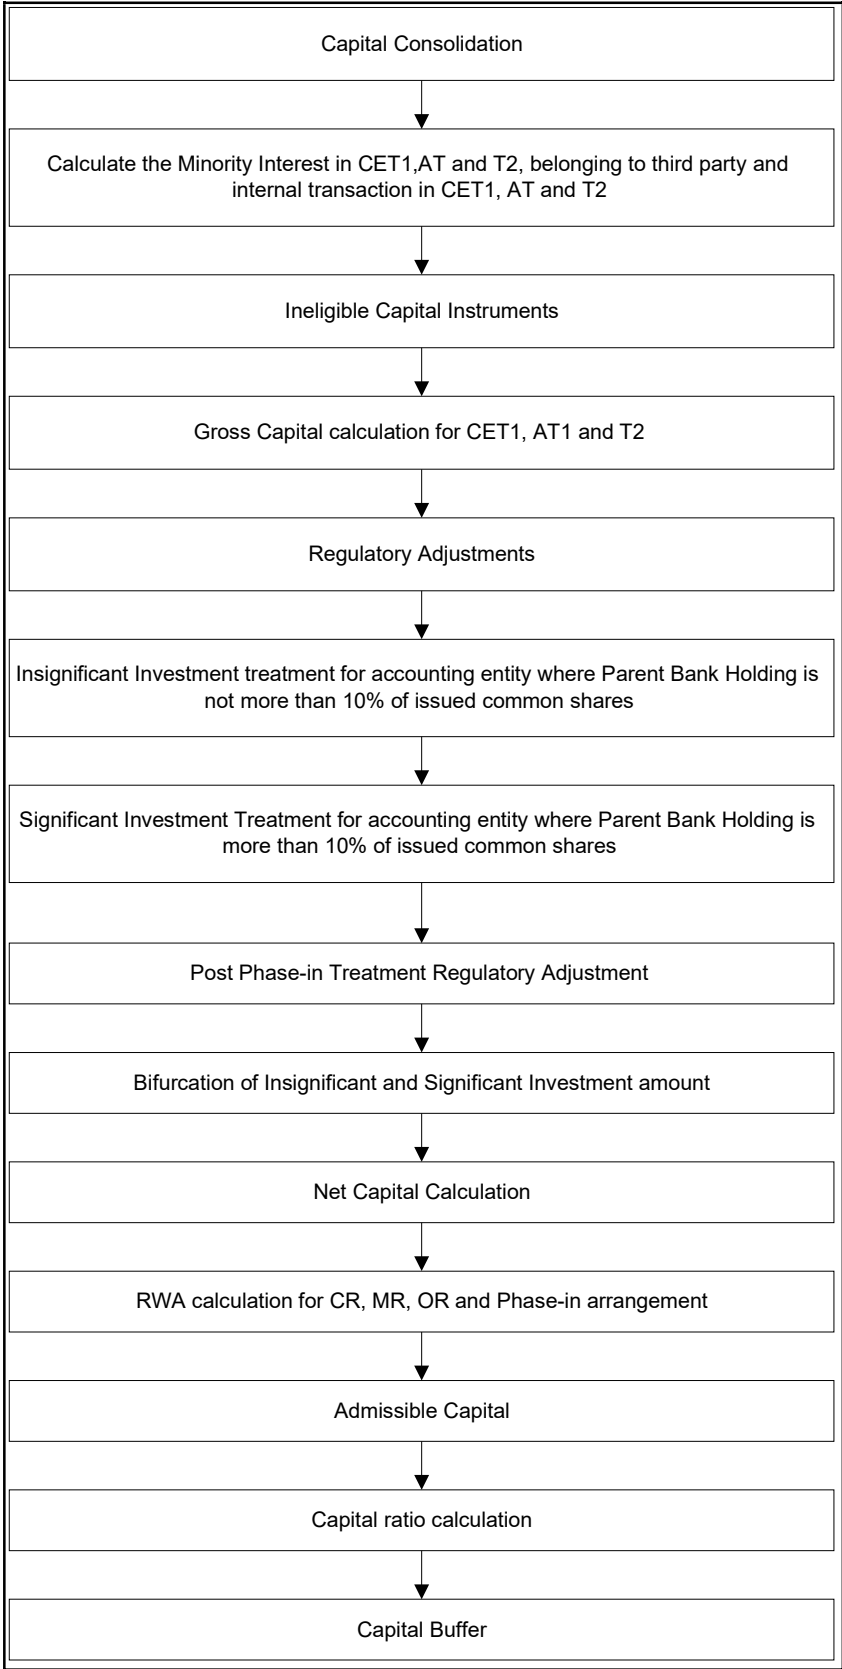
Capital Consolidation

Calculate the Minority Interest in CET1,AT and T2, belonging to third party and internal transaction in CET1, AT and T2

Ineligible Capital Instruments

Gross Capital calculation for CET1, AT1 and T2

Regulatory Adjustments

Insignificant Investment treatment for accounting entity where Parent Bank Holding is not more than 10% of issued common shares

Significant Investment Treatment for accounting entity where Parent Bank Holding is more than 10% of issued common shares

Post Phase-in Treatment Regulatory Adjustment

Bifurcation of Insignificant and Significant Investment amount

Net Capital Calculation

RWA calculation for CR, MR, OR and Phase-in arrangement

Admissible Capital

Capital ratio calculation

Capital Buffer